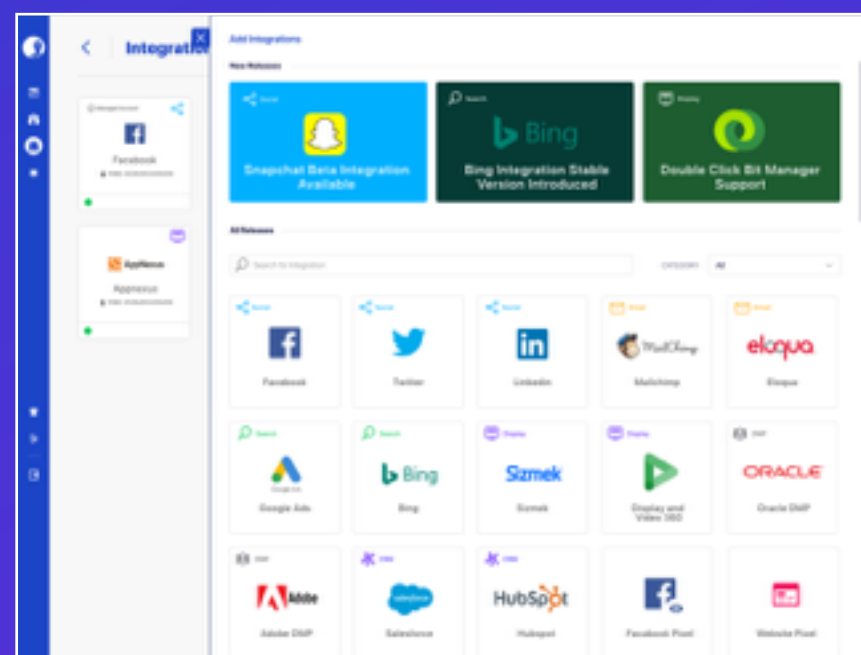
Integratio

Facebook

AppNexus

Appnexus

Add Integrations

New Releases

Social

Snapchat Beta Integration Available

Search

Bing

Bing Integration Stable Version Introduced

Display

Double Click Bit Manager Support

All Releases

Search for integration

CATEGORY All

Social

Facebook

Social

Twitter

Social

Linkedin

Email

MailChimp

Mailchimp

Email

eloqua

Eloqua

Search

Google Ads

Google Ads

Search

Bing

Bing

Display

Sizmek

Sizmek

Display

Display and Video 360

DMP

ORACLE

Oracle DMP

DMP

Adobe

Adobe DMP

CRM

salesforce

Salesforce

CRM

HubSpot

Hubspot

Facebook Pixel

Website Pixel